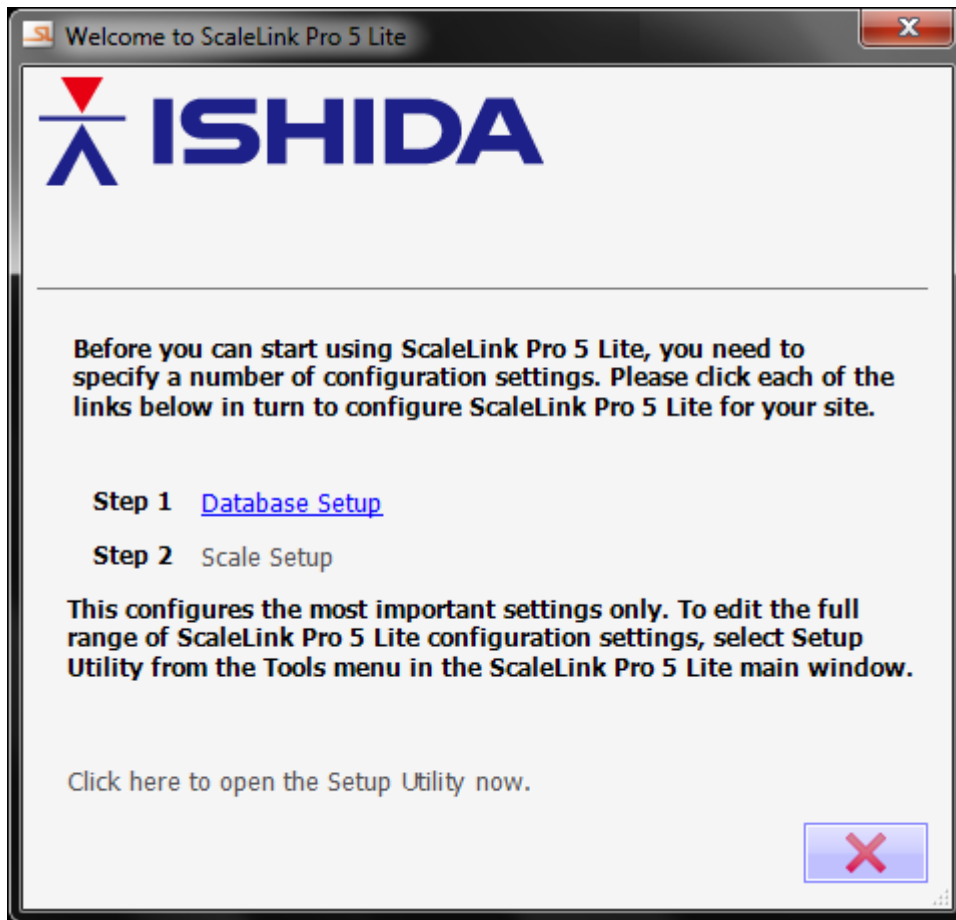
Welcome to ScaleLink Pro 5 Lite

ISHIDA

Before you can start using ScaleLink Pro 5 Lite, you need to specify a number of configuration settings. Please click each of the links below in turn to configure ScaleLink Pro 5 Lite for your site.

Step 1 Database Setup

Step 2 Scale Setup

This configures the most important settings only. To edit the full range of ScaleLink Pro 5 Lite configuration settings, select Setup Utility from the Tools menu in the ScaleLink Pro 5 Lite main window.

Click here to open the Setup Utility now.